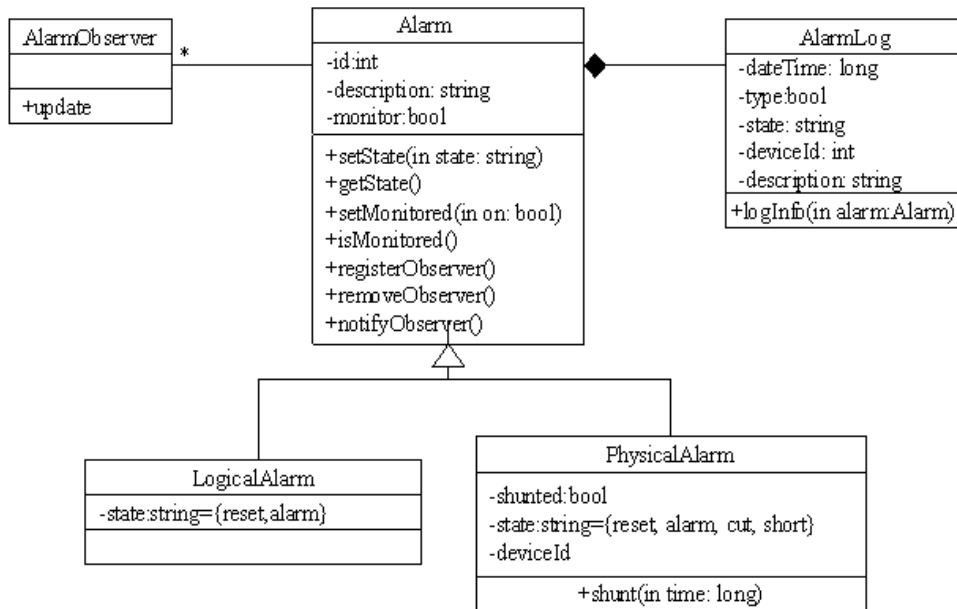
AlarmObserver

+update

*

Alarm

-id:int
-description: string
-monitor:bool

+setState(in state: string)
+getState()
+setMonitored(in on: bool)
+isMonitored()
+registerObserver()
+removeObserver()
+notifyObserver()

AlarmLog

-dateTime: long
-type:bool
-state: string
-deviceId: int
-description: string

+logInfo(in alarm:Alarm)

LogicalAlarm

-state:string={reset,alarm}

PhysicalAlarm

-shunted:bool
-state:string={reset, alarm, cut, short}
-deviceId

+shunt(in time: long)